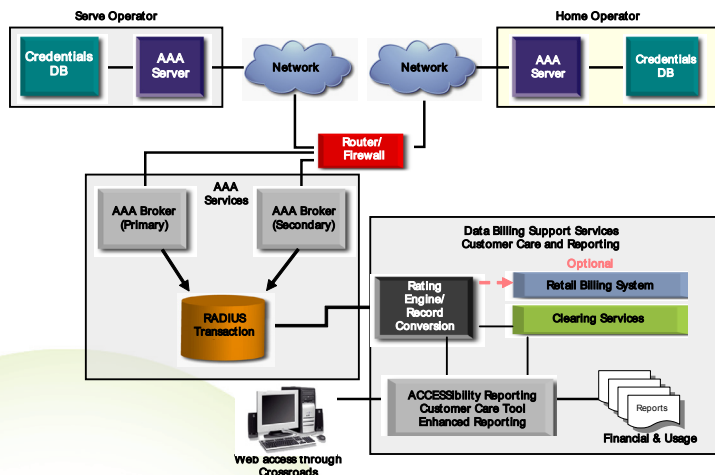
Serve Operator

Credentials DB

AAA Server

Network

Network

Home Operator

AAA Server

Credentials DB

Router/ Firewall

AAA Services

AAA Broker (Primary)

AAA Broker (Secondary)

RADIUS Transaction

Data Billing Support Services Customer Care and Reporting

Optional

Rating Engine/ Record Conversion

Retail Billing System

Clearing Services

ACCESSibility Reporting Customer Care Tool Enhanced Reporting

Reports

Financial & Usage

Web access through Crossroads